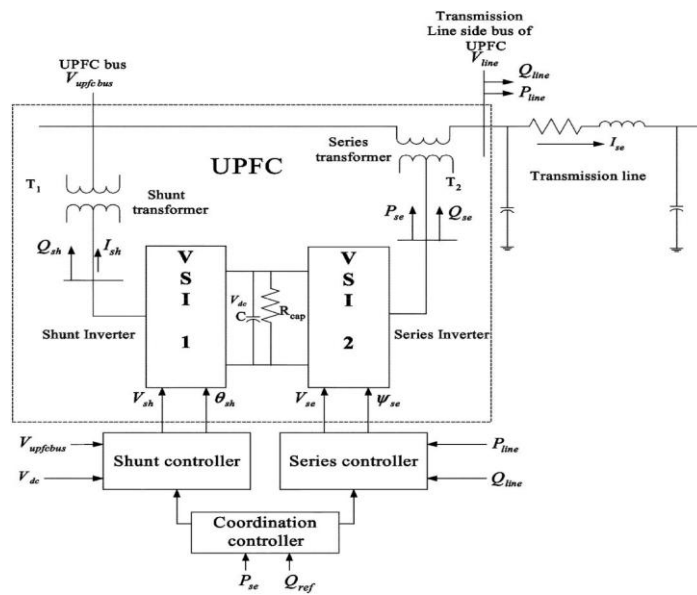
Transmission Line side bus of UPFC

$V_{line}$

$Q_{line}$

$P_{line}$

UPFC bus

$V_{upfc\,bus}$

UPFC

Series transformer

$T_1$

Shunt transformer

$T_2$

$I_{se}$

Transmission line

$P_{se}$

$Q_{se}$

$Q_{sh}$

$I_{sh}$

V S I 1

V S I 2

$V_{dc}$

C

$R_{cap}$

Shunt Inverter

Series Inverter

$V_{sh}$

$\theta_{sh}$

$V_{se}$

$\psi_{se}$

$V_{upfcbus}$

$V_{dc}$

Shunt controller

Series controller

$P_{line}$

$Q_{line}$

Coordination controller

$P_{se}$

$Q_{ref}$